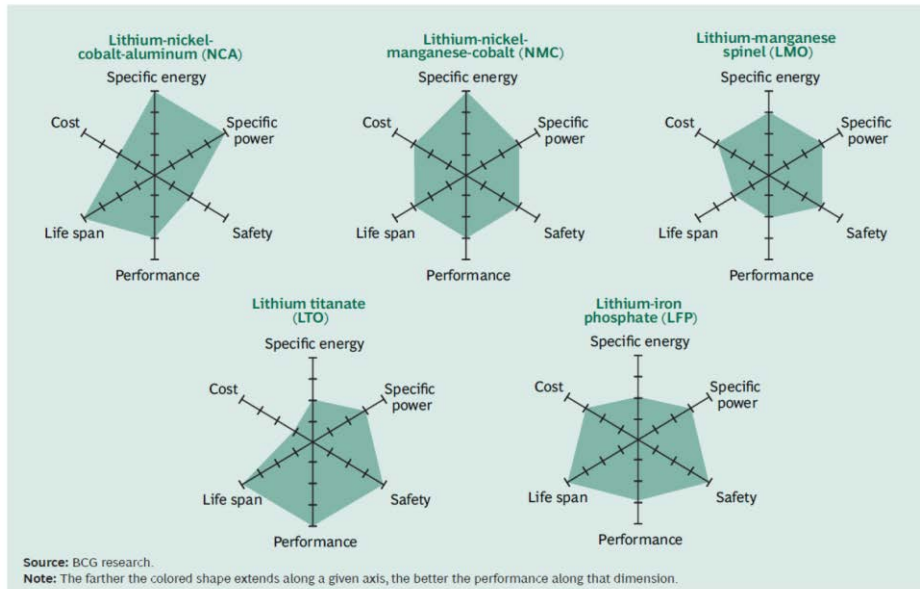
Lithium-nickel-cobalt-aluminum (NCA)

Specific energy

Specific power

Safety

Performance

Life span

Cost

Lithium-nickel-manganese-cobalt (NMC)

Specific energy

Specific power

Safety

Performance

Life span

Cost

Lithium-manganese spinel (LMO)

Specific energy

Specific power

Safety

Performance

Life span

Cost

Lithium titanate (LTO)

Specific energy

Specific power

Safety

Performance

Life span

Cost

Lithium-iron phosphate (LFP)

Specific energy

Specific power

Safety

Performance

Life span

Cost

Source: BCG research.

Note: The farther the colored shape extends along a given axis, the better the performance along that dimension.